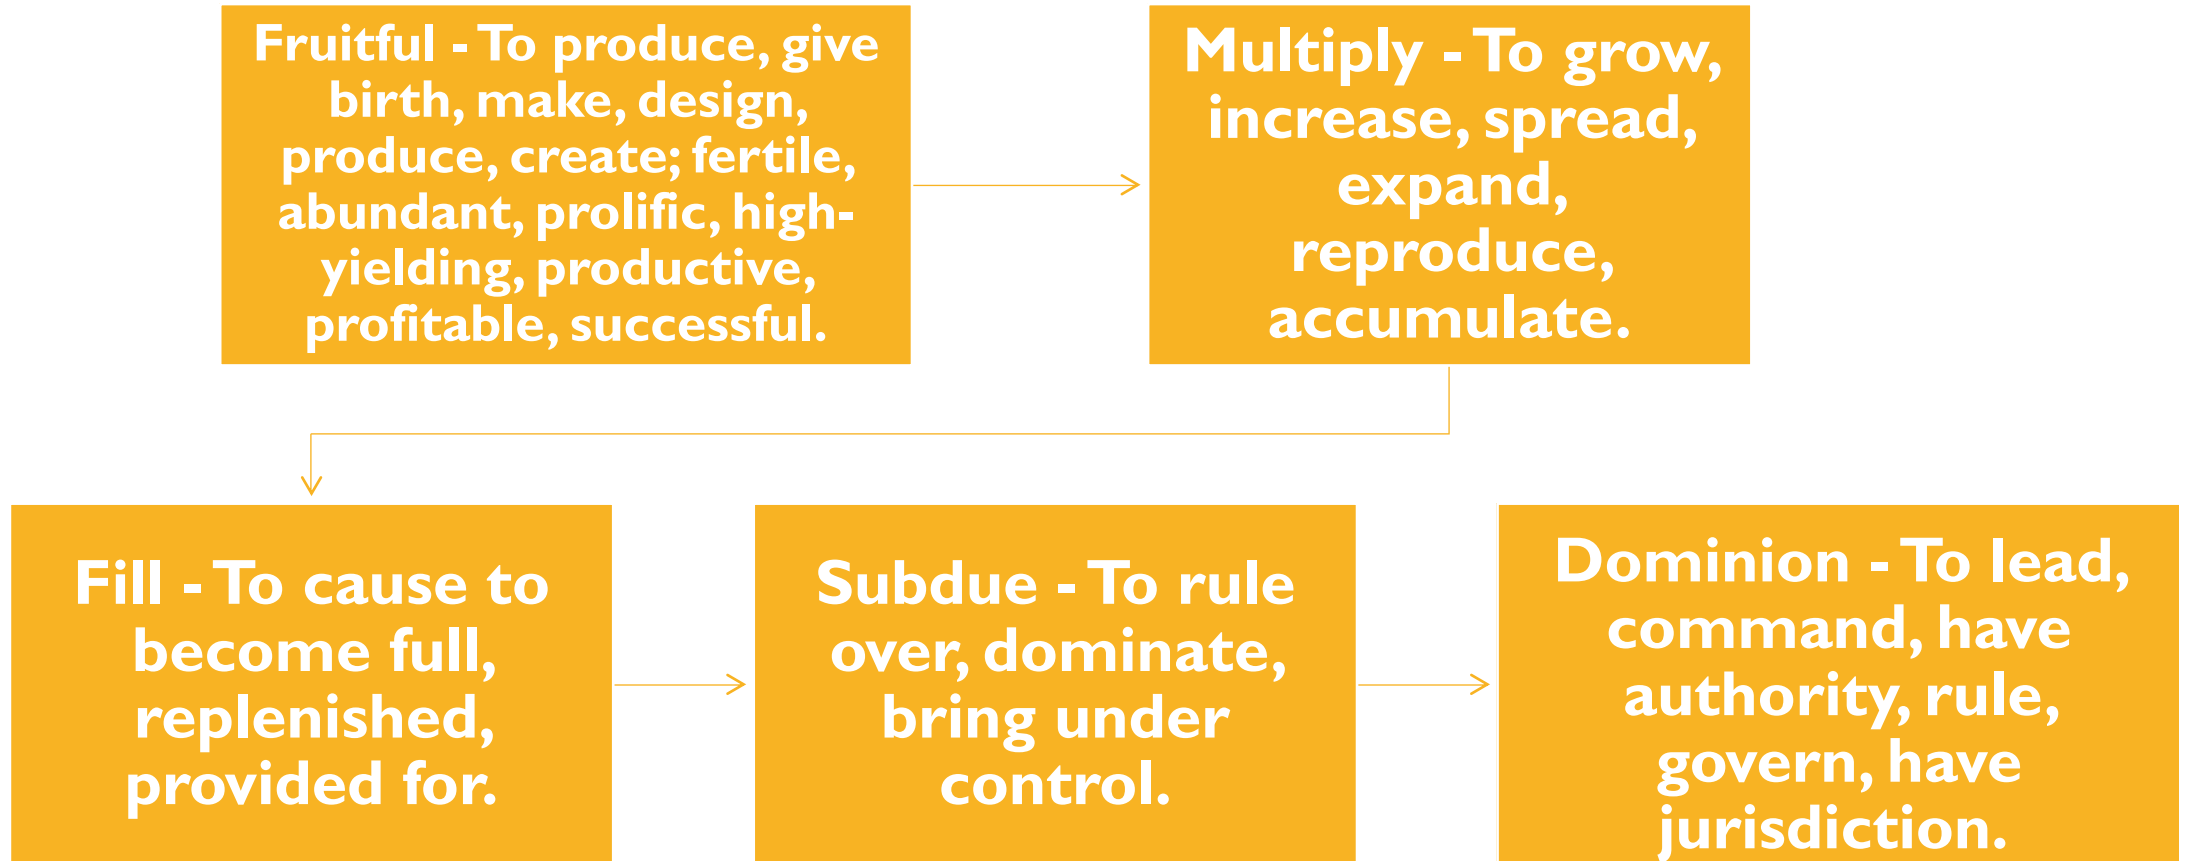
Fruitful - To produce, give birth, make, design, produce, create; fertile, abundant, prolific, high-yielding, productive, profitable, successful.

Multiply - To grow, increase, spread, expand, reproduce, accumulate.

Fill - To cause to become full, replenished, provided for.

Subdue - To rule over, dominate, bring under control.

Dominion - To lead, command, have authority, rule, govern, have jurisdiction.